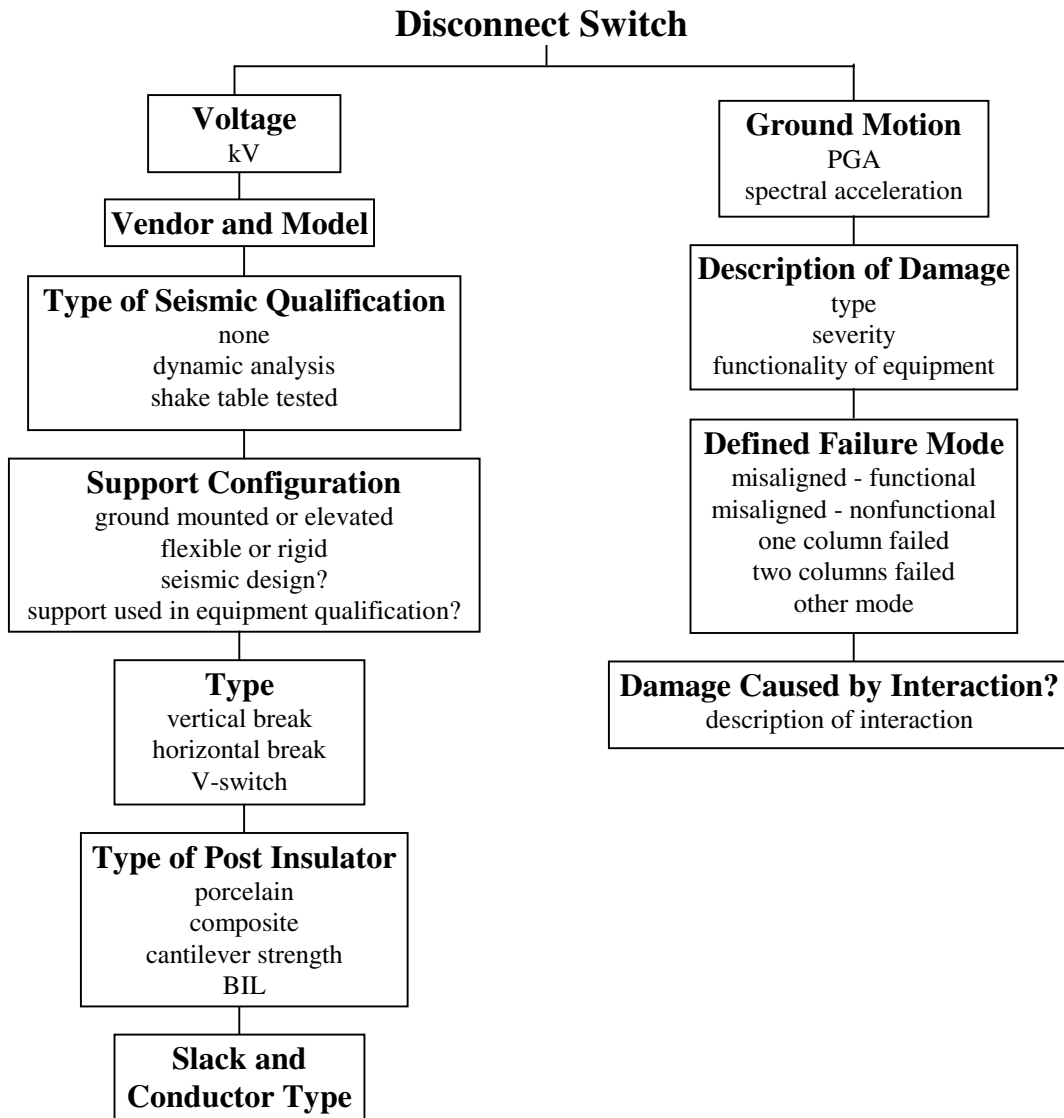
Disconnect Switch

Voltage
kV

Vendor and Model

Type of Seismic Qualification
none
dynamic analysis
shake table tested

Support Configuration
ground mounted or elevated
flexible or rigid
seismic design?
support used in equipment qualification?

Type
vertical break
horizontal break
V-switch

Type of Post Insulator
porcelain
composite
cantilever strength
BIL

Slack and Conductor Type

Ground Motion
PGA
spectral acceleration

Description of Damage
type
severity
functionality of equipment

Defined Failure Mode
misaligned - functional
misaligned - nonfunctional
one column failed
two columns failed
other mode

Damage Caused by Interaction?
description of interaction